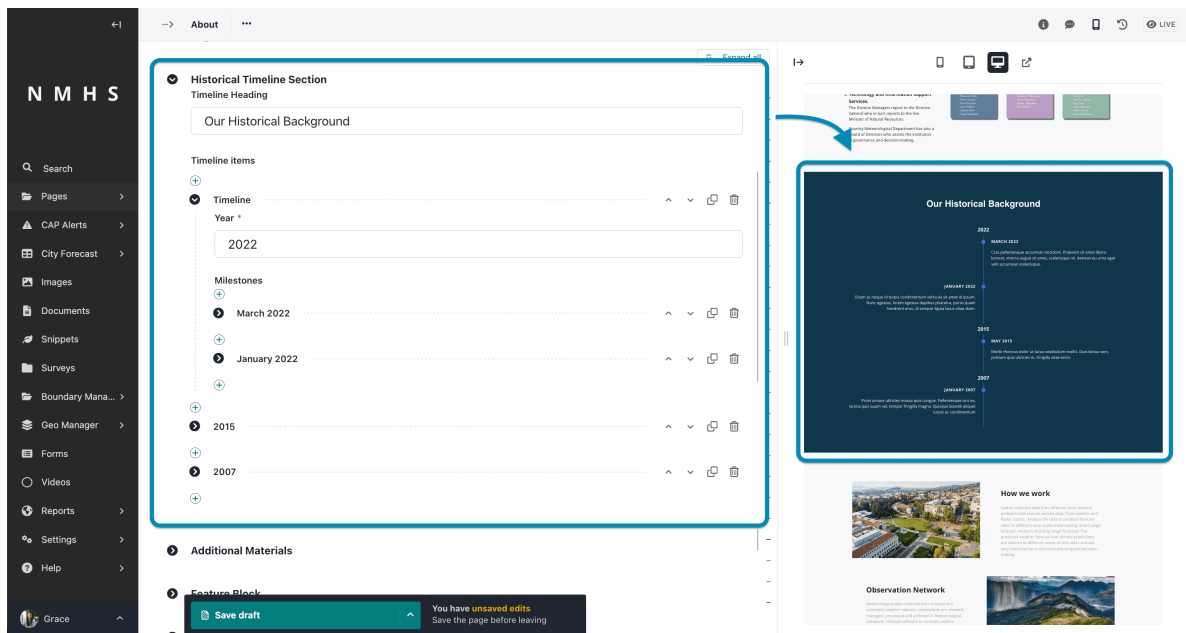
N M H S

Search
Pages
CAP Alerts
City Forecast
Images
Documents
Snippets
Surveys
Boundary Mana...
Geo Manager
Forms
Videos
Reports
Settings
Help
Grace

About •••

LIVE

Expand all

Historical Timeline Section
Timeline Heading
Our Historical Background

Timeline items

Timeline
Year *
2022

Milestones
March 2022
January 2022

2015
2007

Additional Materials

Feature Block

Save draft
You have unsaved edits
Save the page before leaving

Our Historical Background
2022
MARCH 2022
JANUARY 2022
2015
MAY 2015
2007
JANUARY 2007

How we work

Observation Network